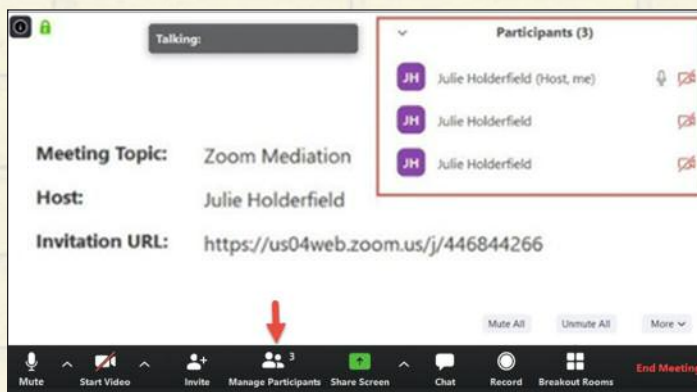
Talking:

Participants (3)

JH Julie Holderfield (Host, me)

JH Julie Holderfield

JH Julie Holderfield

Meeting Topic: Zoom Mediation

Host: Julie Holderfield

Invitation URL: https://us04web.zoom.us/j/446844266

Mute All

Unmute All

More

Mute

Start Video

Invite

3

Manage Participants

Share Screen

Chat

Record

Breakout Rooms

End Meeting